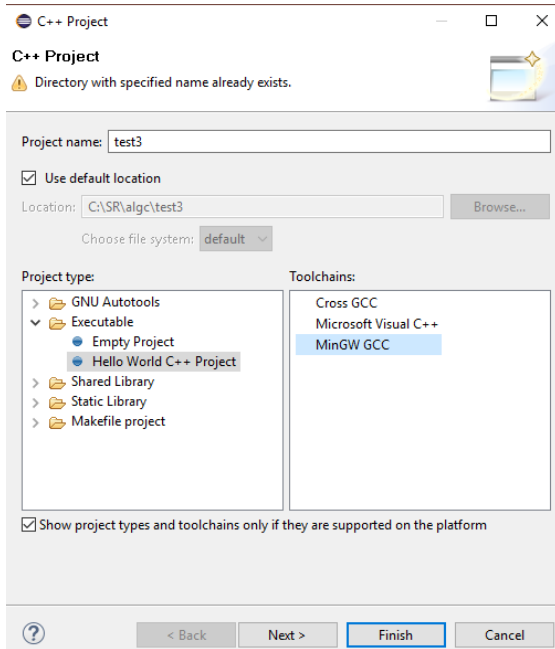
C++ Project

C++ Project
Directory with specified name already exists.

Project name: test3

Use default location

Location: C:\SR\algc\test3
Browse...

Choose file system: default

Project type:
GNU Autotools
Executable
Empty Project
Hello World C++ Project
Shared Library
Static Library
Makefile project

Toolchains:
Cross GCC
Microsoft Visual C++
MinGW GCC

Show project types and toolchains only if they are supported on the platform

?
< Back
Next >
Finish
Cancel